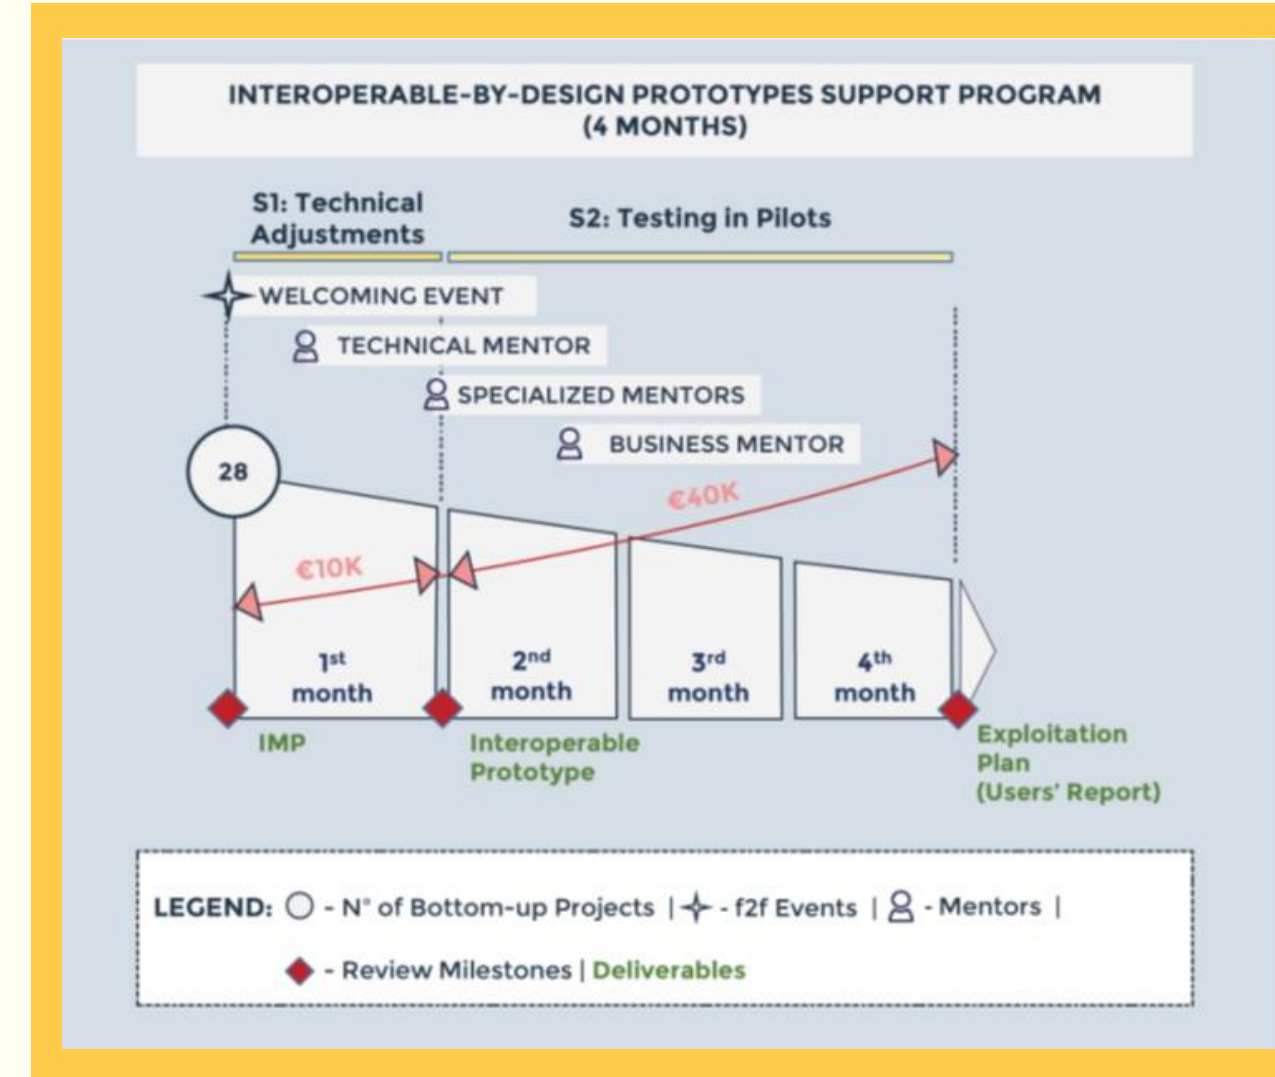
INTEROPERABLE-BY-DESIGN PROTOTYPES SUPPORT PROGRAM
(4 MONTHS)

S1: Technical Adjustments

S2: Testing in Pilots

WELCOMING EVENT

TECHNICAL MENTOR

SPECIALIZED MENTORS

BUSINESS MENTOR

28

€10K

€40K

1st month

2nd month

3rd month

4th month

IMP

Interoperable Prototype

Exploitation Plan (Users' Report)

LEGEND: - N° of Bottom-up Projects | - f2f Events | - Mentors |

- Review Milestones | Deliverables